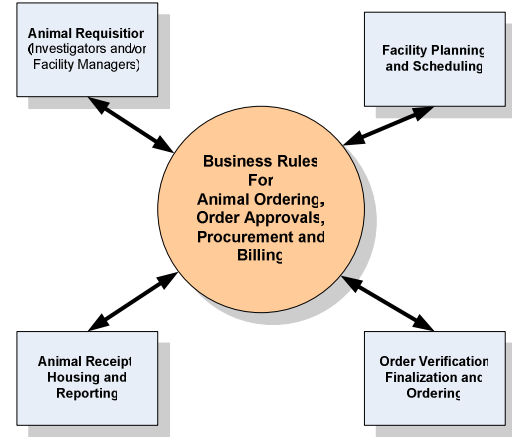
Animal Requisition (Investigators and/or Facility Managers)

Facility Planning and Scheduling

Business Rules For Animal Ordering, Order Approvals, Procurement and Billing

Animal Receipt Housing and Reporting

Order Verification Finalization and Ordering